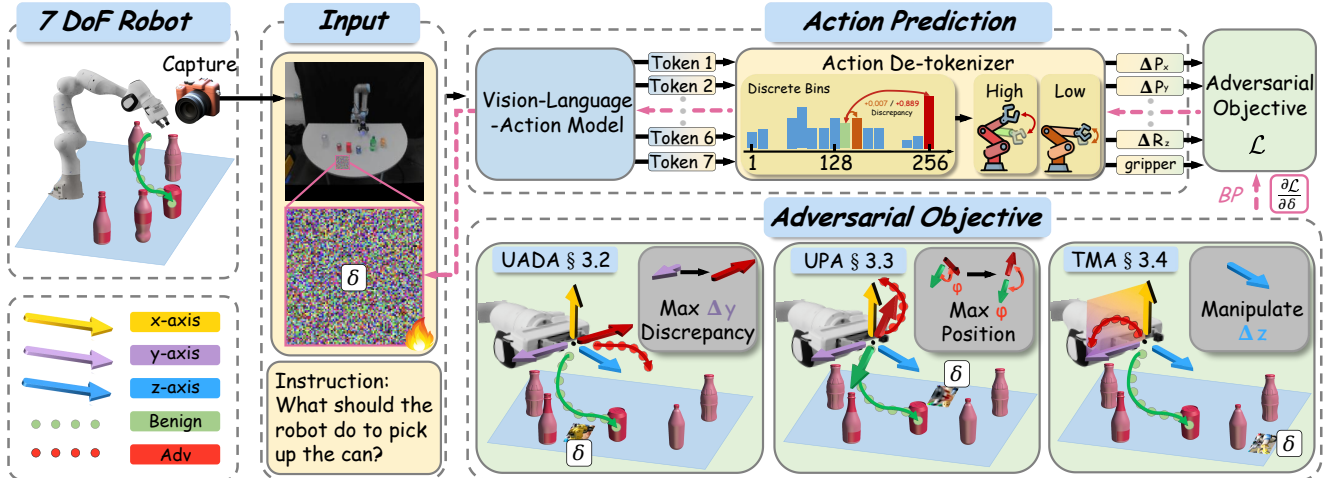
7 DoF Robot

Capture

x-axis
y-axis
z-axis
Benign
Adv

Input

$\delta$

Instruction: What should the robot do to pick up the can?

Action Prediction

Vision-Language-Action Model

Token 1
Token 2
Token 6
Token 7

Action De-tokenizer

Discrete Bins

+0.007 / +0.889
Discrepancy

1
128
256

High
Low

$\Delta P_x$
$\Delta P_y$
$\Delta R_z$
gripper

Adversarial Objective
$\mathcal{L}$

BP
$\frac{\partial \mathcal{L}}{\partial \delta}$

Adversarial Objective

UADA § 3.2
Max $\Delta y$ Discrepancy
$\delta$

UPA § 3.3
$\varphi$
$\varphi$
Max $\varphi$ Position
$\delta$

TMA § 3.4
Manipulate $\Delta z$
$\delta$